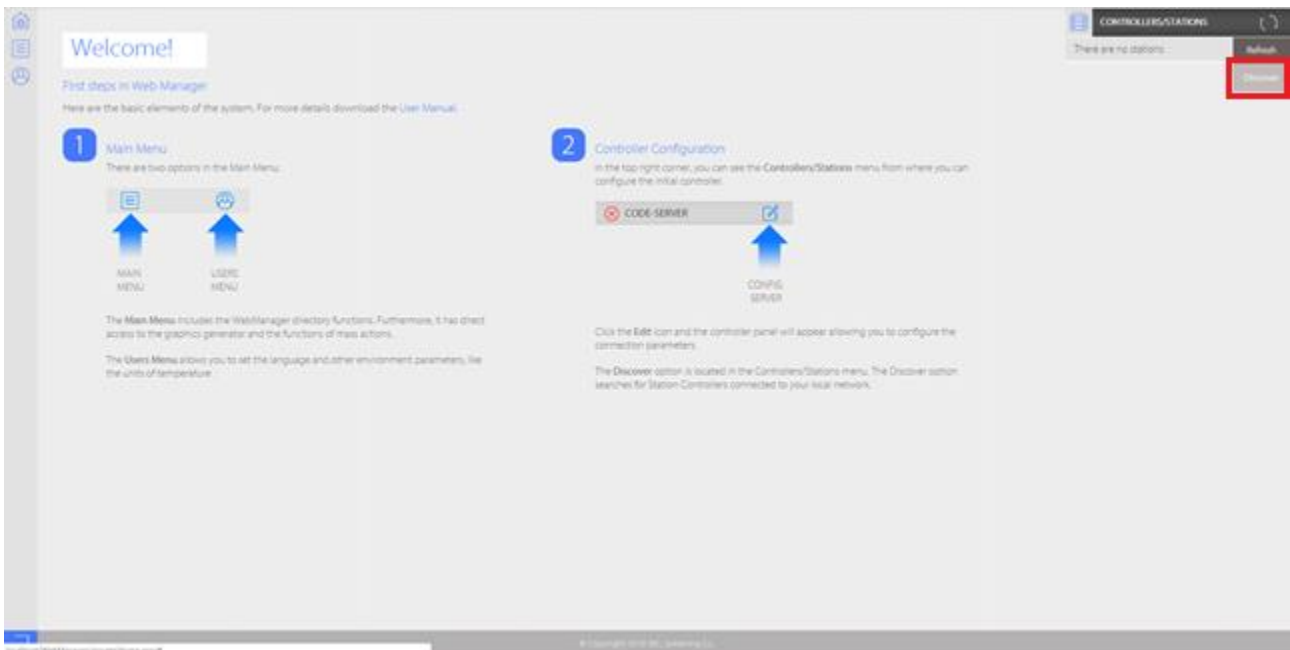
Welcome!

First steps in Web Manager

Here are the basic elements of the system. For more details download the User Manual.

1 Main Menu

There are two options in the Main Menu:

MAIN MENU

USERS MENU

The Main Menu includes the WebManager directory functions. Furthermore, it has direct access to the graphics generator and the functions of mass actions.

The Users Menu allows you to set the language and other environment parameters, like the units of temperature.

2 Controller Configuration

In the top right corner, you can see the Controllers/Stations menu from where you can configure the initial controller.

CODE-SERVER

CONFIG SERVER

Click the Edit icon and the controller panel will appear allowing you to configure the connection parameters.

The Discover option is located in the Controllers/Stations menu. The Discover option searches for Station Controllers connected to your local network.

CONTROLLERS/STATIONS

There are no stations

Refresh

Discover

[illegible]